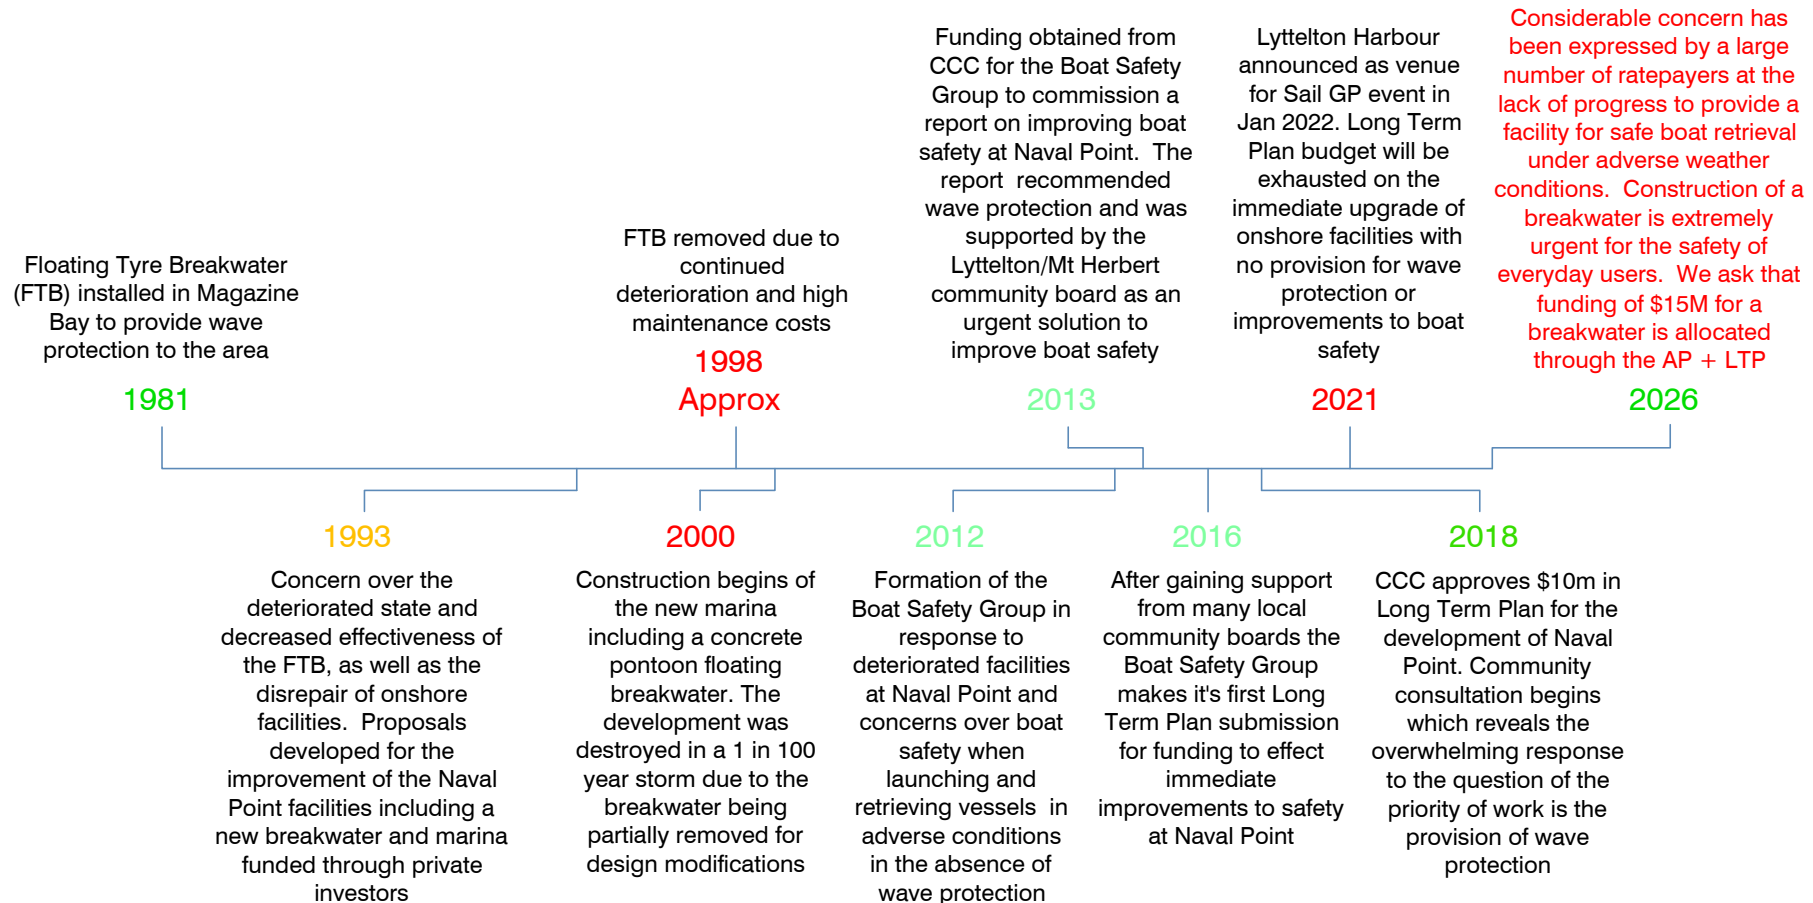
Floating Tyre Breakwater (FTB) installed in Magazine Bay to provide wave protection to the area

1981

FTB removed due to continued deterioration and high maintenance costs

1998 Approx

Funding obtained from CCC for the Boat Safety Group to commission a report on improving boat safety at Naval Point. The report recommended wave protection and was supported by the Lyttelton/Mt Herbert community board as an urgent solution to improve boat safety

2013

Lyttelton Harbour announced as venue for Sail GP event in Jan 2022. Long Term Plan budget will be exhausted on the immediate upgrade of onshore facilities with no provision for wave protection or improvements to boat safety

2021

Considerable concern has been expressed by a large number of ratepayers at the lack of progress to provide a facility for safe boat retrieval under adverse weather conditions. Construction of a breakwater is extremely urgent for the safety of everyday users. We ask that funding of $15M for a breakwater is allocated through the AP + LTP

2026

1993

Concern over the deteriorated state and decreased effectiveness of the FTB, as well as the disrepair of onshore facilities. Proposals developed for the improvement of the Naval Point facilities including a new breakwater and marina funded through private investors

2000

Construction begins of the new marina including a concrete pontoon floating breakwater. The development was destroyed in a 1 in 100 year storm due to the breakwater being partially removed for design modifications

2012

Formation of the Boat Safety Group in response to deteriorated facilities at Naval Point and concerns over boat safety when launching and retrieving vessels in adverse conditions in the absence of wave protection

2016

After gaining support from many local community boards the Boat Safety Group makes it's first Long Term Plan submission for funding to effect immediate improvements to safety at Naval Point

2018

CCC approves $10m in Long Term Plan for the development of Naval Point. Community consultation begins which reveals the overwhelming response to the question of the priority of work is the provision of wave protection